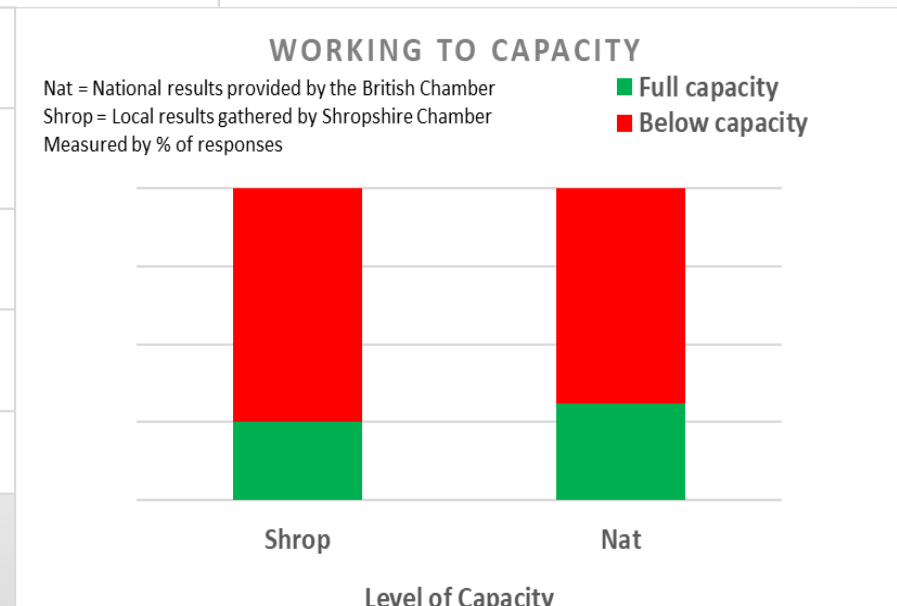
WORKING TO CAPACITY

Nat = National results provided by the British Chamber
Shrop = Local results gathered by Shropshire Chamber
Measured by % of responses

Full capacity
Below capacity

Shrop
Nat

Level of Capacity